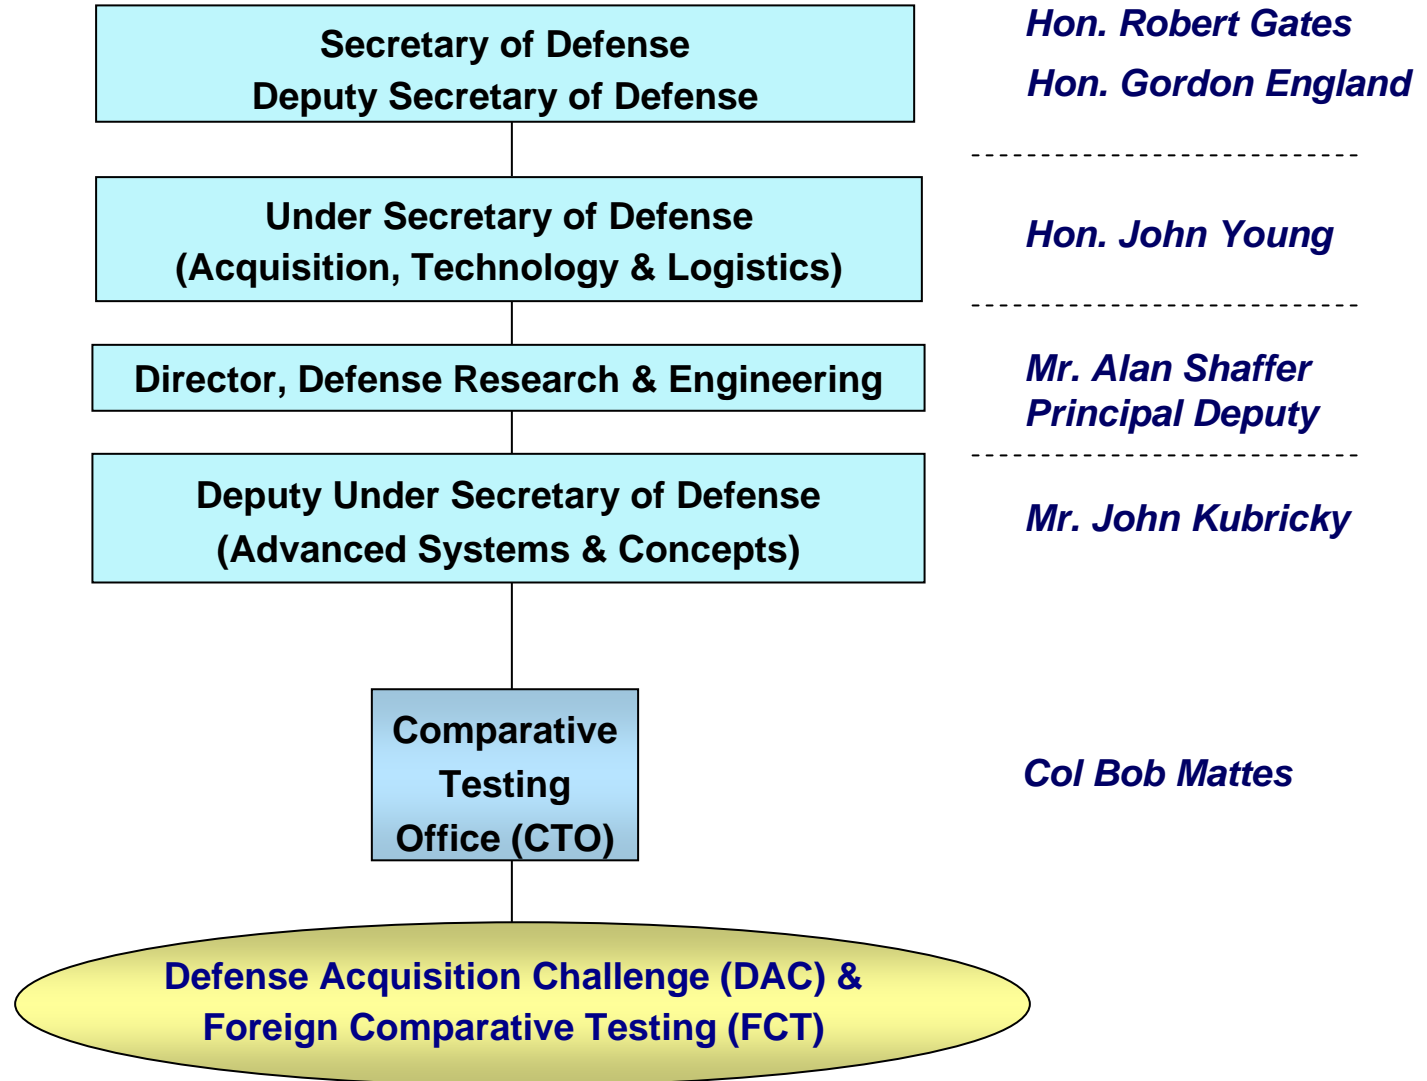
Secretary of Defense
Deputy Secretary of Defense

Hon. Robert Gates
Hon. Gordon England

Under Secretary of Defense
(Acquisition, Technology & Logistics)

Hon. John Young

Director, Defense Research & Engineering

Mr. Alan Shaffer
Principal Deputy

Deputy Under Secretary of Defense
(Advanced Systems & Concepts)

Mr. John Kubricky

Comparative Testing Office (CTO)

Col Bob Mattes

Defense Acquisition Challenge (DAC) &
Foreign Comparative Testing (FCT)